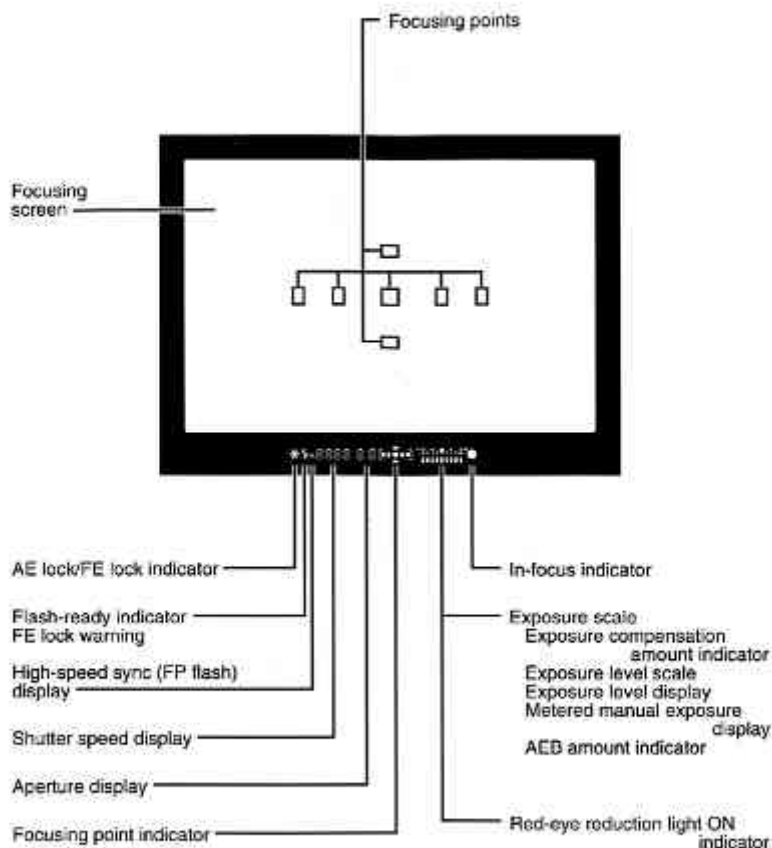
Focusing points

Focusing screen

AE lock/FE lock indicator

Flash-ready indicator
FE lock warning

High-speed sync (FP flash) display

Shutter speed display

Aperture display

Focusing point indicator

In-focus indicator

Exposure scale
Exposure compensation amount indicator
Exposure level scale
Exposure level display
Metered manual exposure display
AEB amount indicator

Red-eye reduction light ON indicator